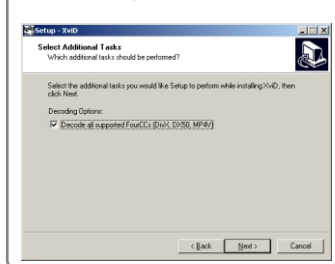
Setup - XviD

Select Additional Tasks
Which additional tasks should be performed?

Select the additional tasks you would like Setup to perform while installing XviD, then click Next.

Decoding Options:

Decode all supported FourCCs (DivX, DX50, MP4V)

< Back Next > Cancel